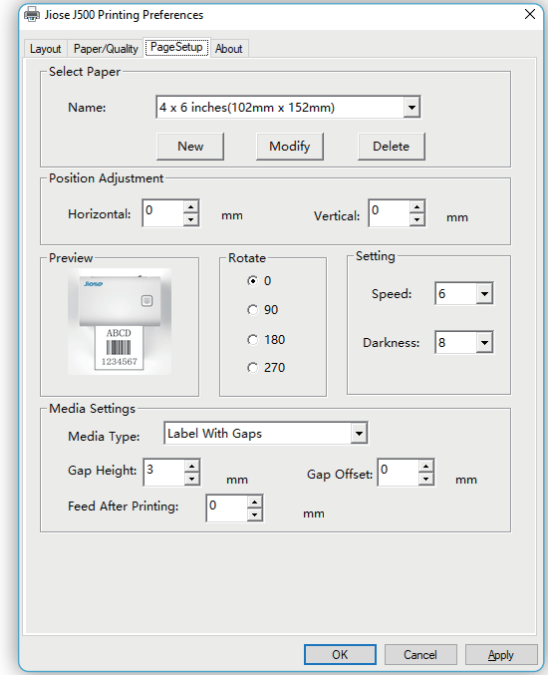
Jiose J500 Printing Preferences

Layout | Paper/Quality | PageSetup | About

Select Paper

Name: 4 x 6 inches(102mm x 152mm)

New | Modify | Delete

Position Adjustment

Horizontal: 0 mm    Vertical: 0 mm

Preview

Jiose

ABCD

1234567

Rotate

0
90
180
270

Setting

Speed: 6

Darkness: 8

Media Settings

Media Type: Label With Gaps

Gap Height: 3 mm    Gap Offset: 0 mm

Feed After Printing: 0 mm

OK | Cancel | Apply